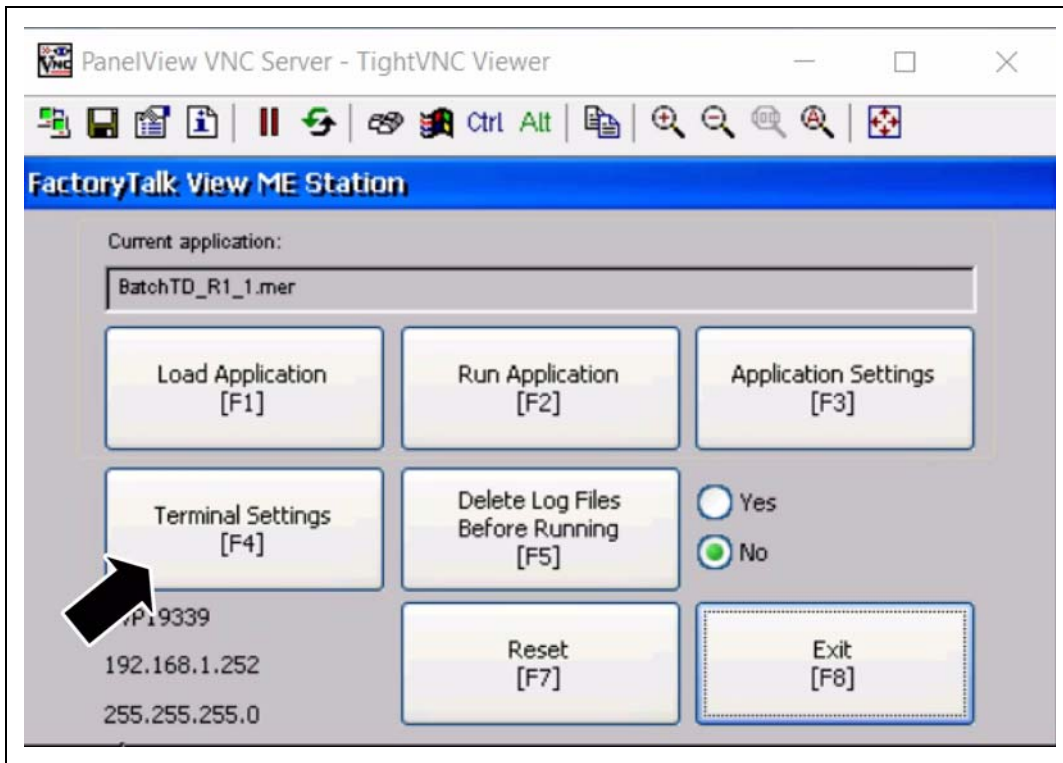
PanelView VNC Server - TightVNC Viewer

Ctrl Alt

FactoryTalk View ME Station

Current application:

BatchTD_R1_1.mer

Load Application
[F1]

Run Application
[F2]

Application Settings
[F3]

Terminal Settings
[F4]

Delete Log Files
Before Running
[F5]

Yes

No

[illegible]P19339

192.168.1.252

255.255.255.0

Reset
[F7]

Exit
[F8]